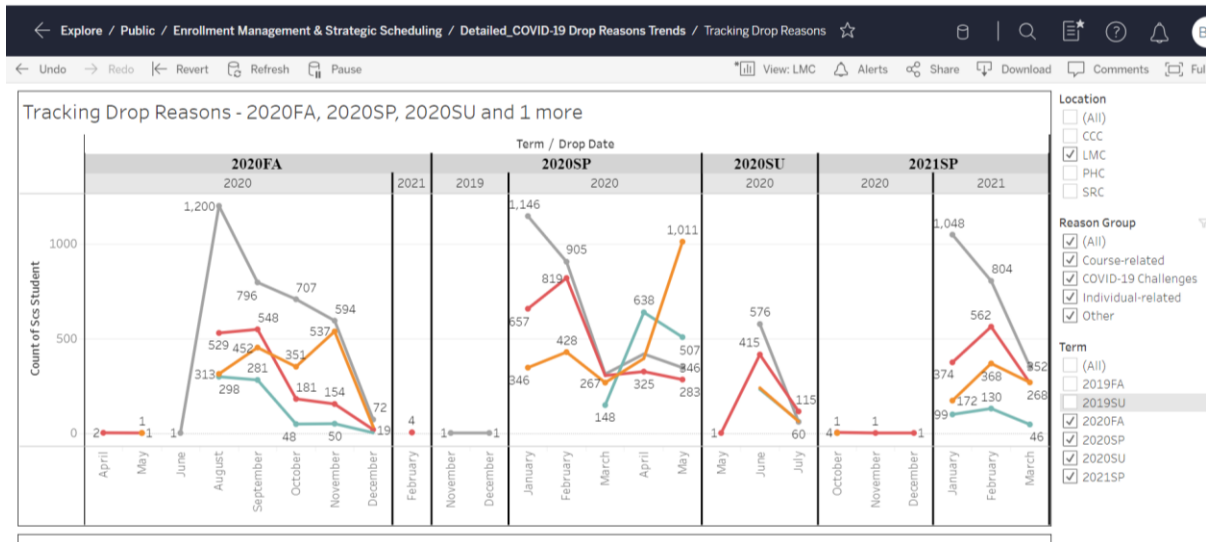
Explore / Public / Enrollment Management & Strategic Scheduling / Detailed_COVID-19 Drop Reasons Trends / Tracking Drop Reasons

Undo Redo Revert Refresh Pause

View: LMC Alerts Share Download Comments Fu

Tracking Drop Reasons - 2020FA, 2020SP, 2020SU and 1 more

Term / Drop Date

| 2020FA | | 2020SP | | 2020SU | 2021SP | |
|---|---|---|---|---|---|---|
| 2020 | 2021 | 2019 | 2020 | 2020 | 2020 | 2021 |

Count of Scs Student

1000
500
0

2 1 1 1 1,200 796 707 594 529 548 452 281 313 298 351 537 181 154 48 50 72 19 4

1 1 1,146 905 819 657 428 346 267 148 325 638 1,011 507 346 283

1 576 415 115 60

1 1 4 1 1,048 804 562 374 368 352 172 130 268 99 46

April May June August September October November December February November December January February March April May May June July October November December January February March

Location
(All)
CCC
LMC
PHC
SRC

Reason Group
(All)
Course-related
COVID-19 Challenges
Individual-related
Other

Term
(All)
2019FA
2019SU
2020FA
2020SP
2020SU
2021SP